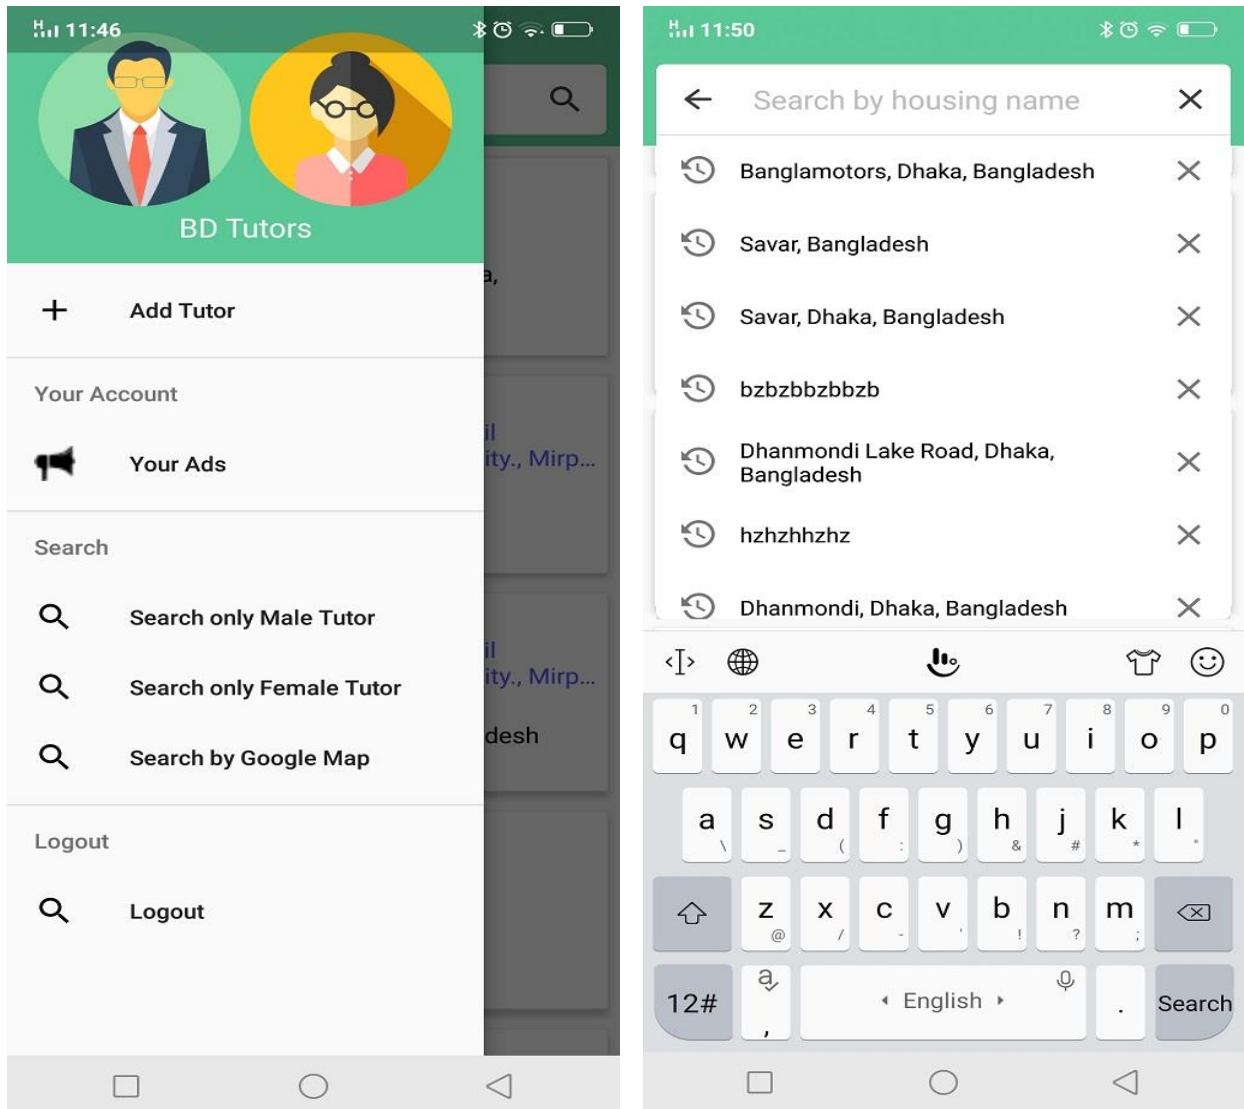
11:46

BD Tutors

a,

+ Add Tutor

Your Account

Your Ads

il
ity., Mirp...

Search

Search only Male Tutor

Search Female Tutor

Search by Google Map

il
ity., Mirp...
desh

Logout

Logout

11:50

Search by housing name

Banglamotors, Dhaka, Bangladesh

Savar, Bangladesh

Savar, Dhaka, Bangladesh

bzbzbbzbbzb

Dhanmondi Lake Road, Dhaka, Bangladesh

hzhzhhzhz

Dhanmondi, Dhaka, Bangladesh

| 1 q | 2 w | 3 e | 4 r | 5 t | 6 y | 7 u | 8 i | 9 o | 0 p |
|---|---|---|---|---|---|---|---|---|---|
| a \ | s _ | d ( | f : | g ) | h & | j # | k * | l " | |
| ⇧ | z @ | x / | c - | v ' | b ! | n ? | m ; | ⌫ | |

12# a , English . Search